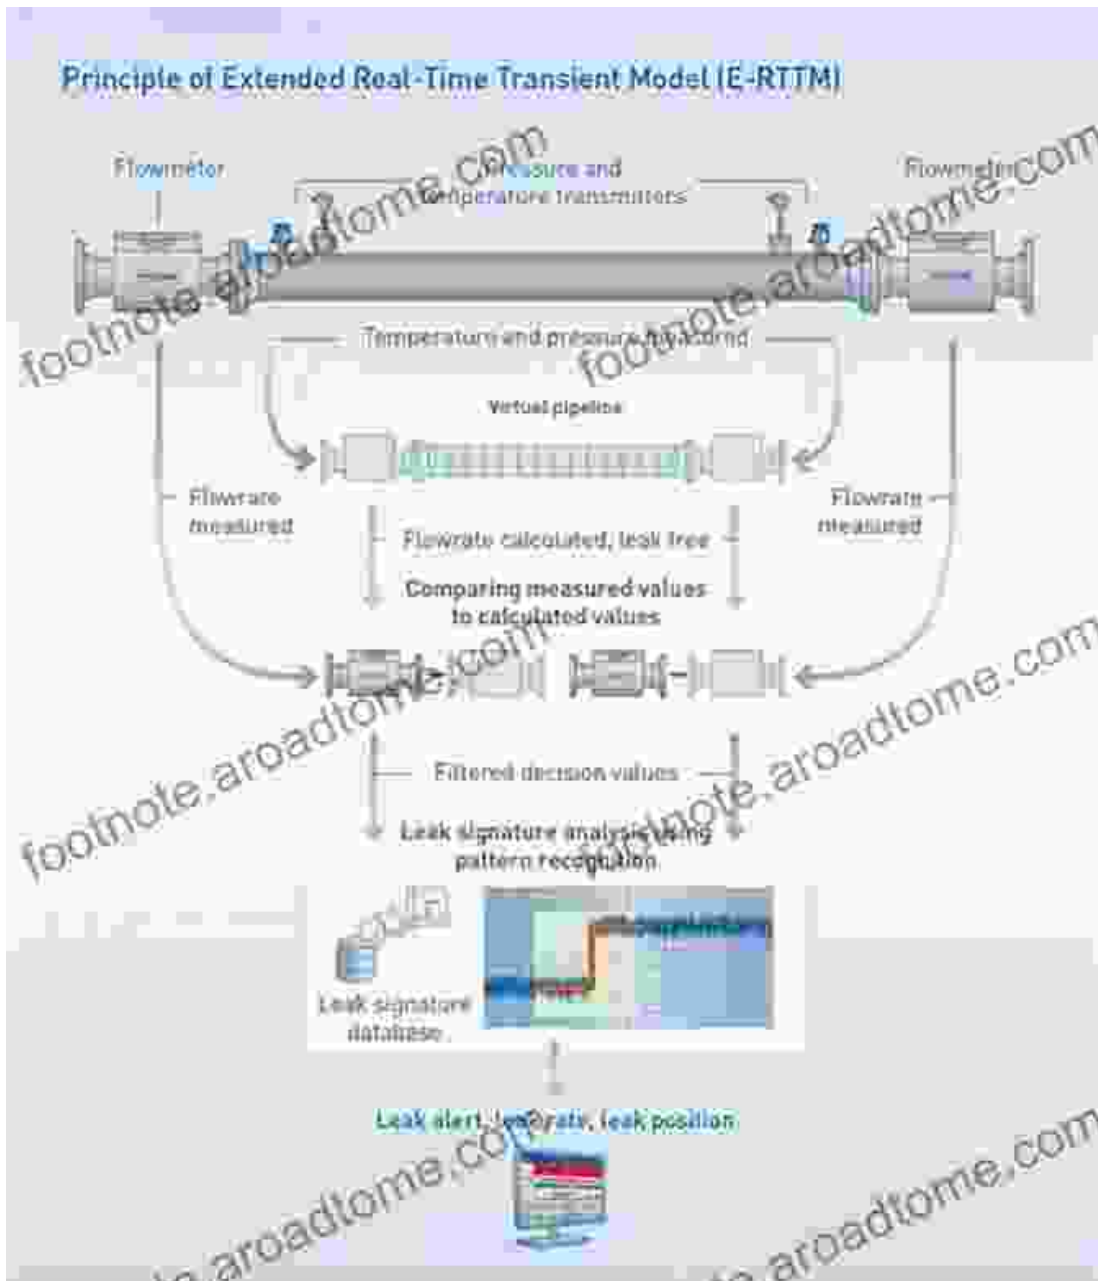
Principle of Extended Real-Time Transient Model (E-RTTM)

Flowmeter

Pressure and temperature transmitters

Flowmeter

Temperature and pressure measured

Virtual pipeline

Flowrate measured

Flowrate measured

Flowrate calculated, leak free

Comparing measured values to calculated values

Filtered decision values

Leak signature analysis using pattern recognition

Leak signature database

Leak alert, leak rate, leak position

footnote.aroadtome.com
footnote.aroadtome.com
footnote.aroadtome.com
footnote.aroadtome.com
footnote.aroadtome.com
footnote.aroadtome.com
footnote.aroadtome.com
footnote.aroadtome.com